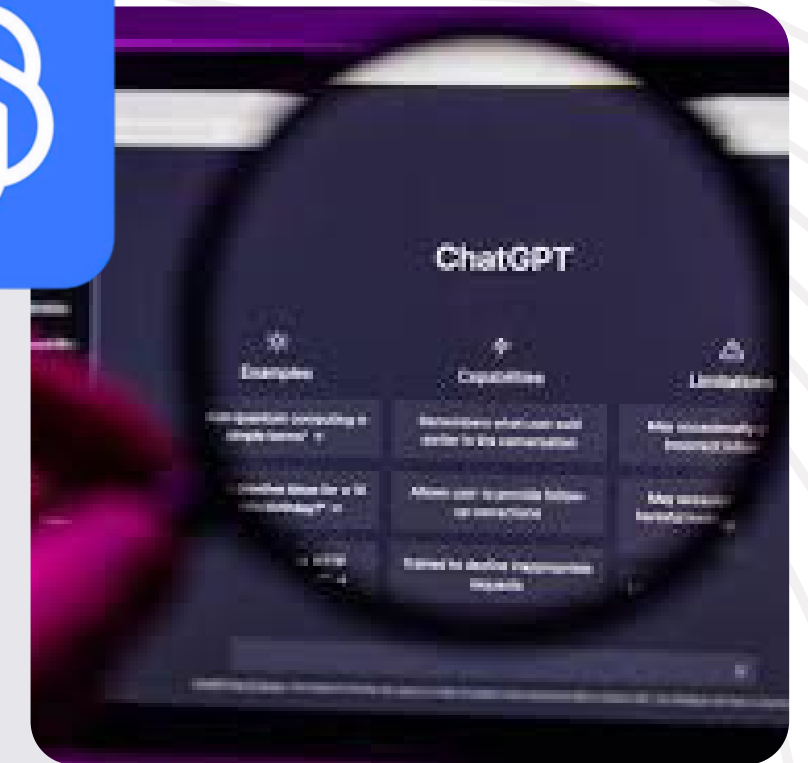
ChatGPT

Examples

Capabilities

Limitations

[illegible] quantum computing in simple terms? →

Remembers what user said earlier in the conversation

May occasionally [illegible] incorrect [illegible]

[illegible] creative ideas for a 10 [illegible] birthday? →

Allows user to provide follow-up corrections

May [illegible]

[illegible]

Trained to decline inappropriate requests

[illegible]